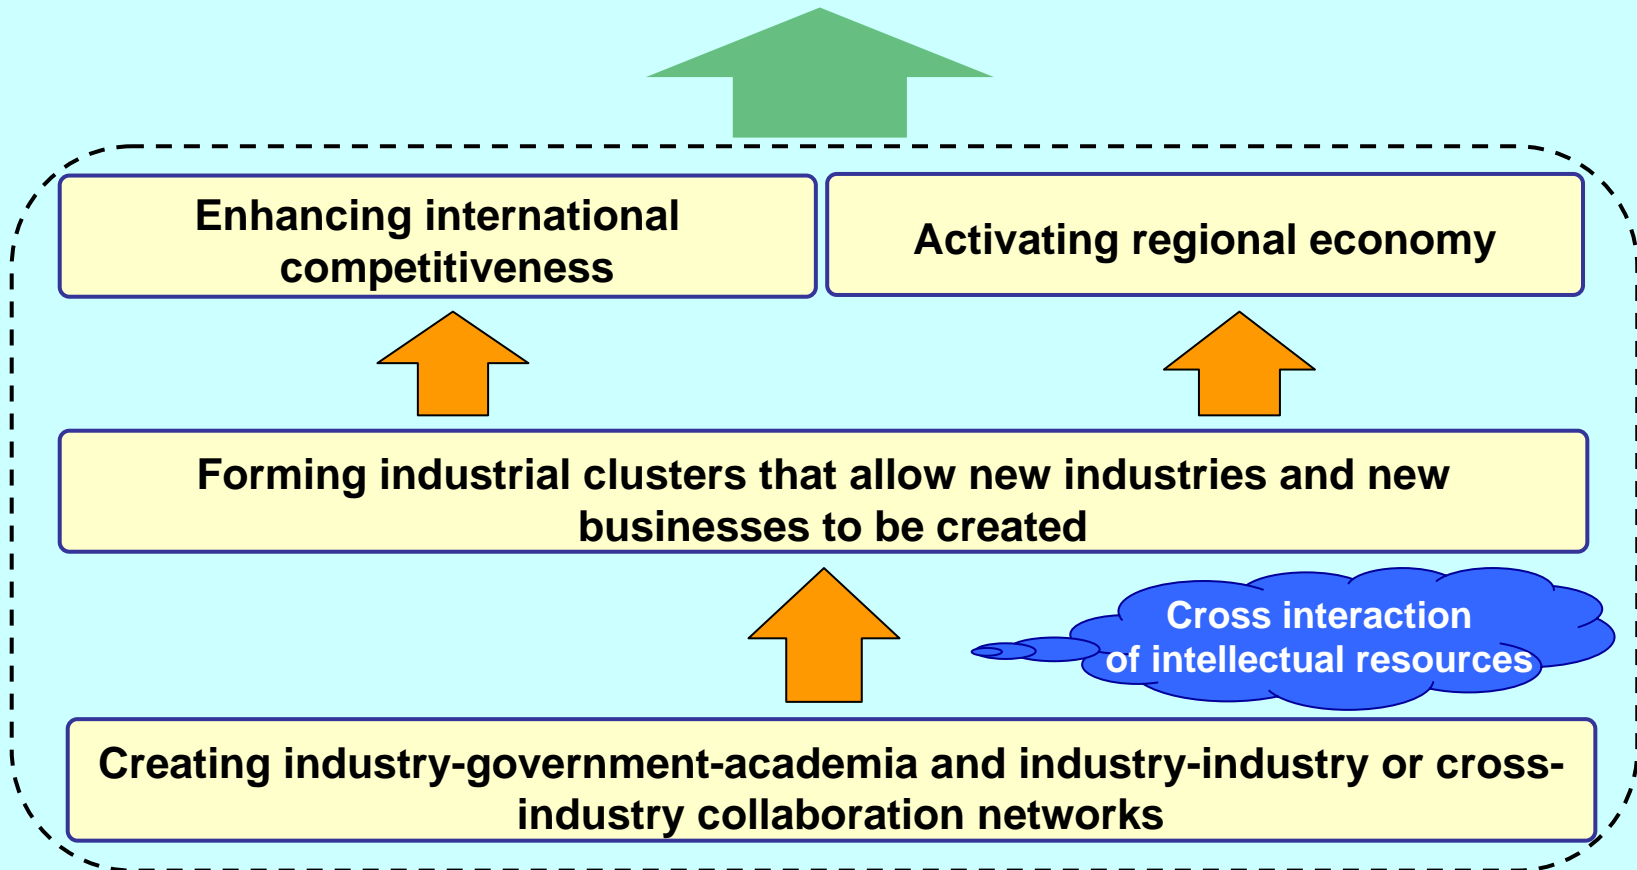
Enhancing international competitiveness

Activating regional economy

Forming industrial clusters that allow new industries and new businesses to be created

Cross interaction of intellectual resources

Creating industry-government-academia and industry-industry or cross-industry collaboration networks